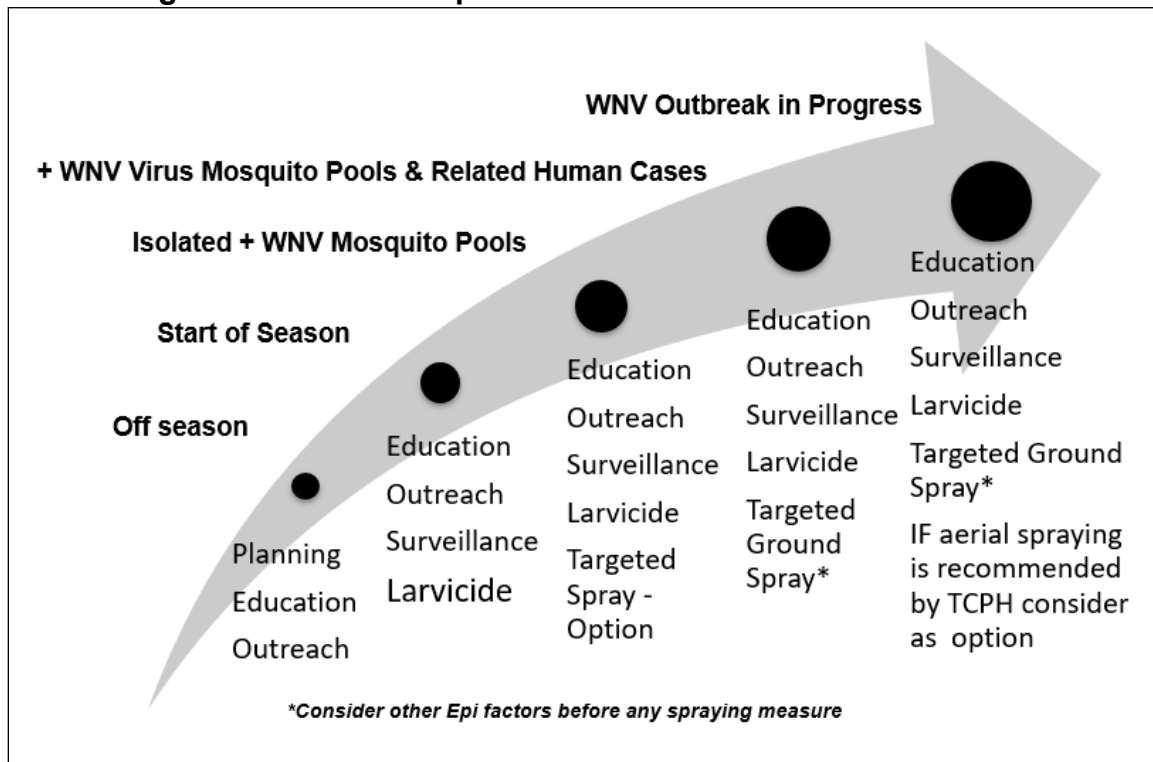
WNV Outbreak in Progress

+ WNV Virus Mosquito Pools & Related Human Cases

Isolated + WNV Mosquito Pools

Start of Season

Off season

Planning
Education
Outreach

Education
Outreach
Surveillance
Larvicide

Education
Outreach
Surveillance
Larvicide
Targeted Spray - Option

Education
Outreach
Surveillance
Larvicide
Targeted Ground Spray*

Education
Outreach
Surveillance
Larvicide
Targeted Ground Spray*
IF aerial spraying is recommended by TCPH consider as option

*Consider other Epi factors before any spraying measure